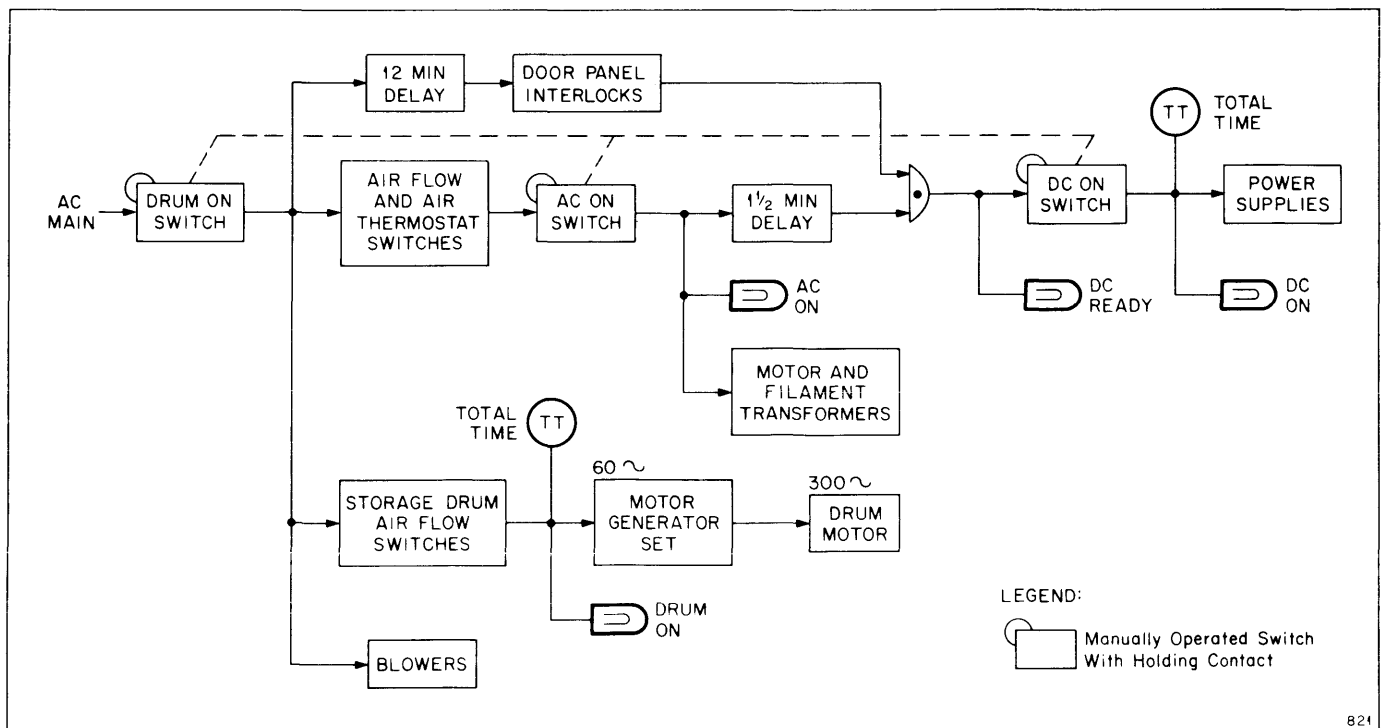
12 MIN DELAY

DOOR PANEL INTERLOCKS

TT TOTAL TIME

AC MAIN

DRUM ON SWITCH

AIR FLOW AND AIR THERMOSTAT SWITCHES

AC ON SWITCH

$1\frac{1}{2}$ MIN DELAY

DC ON SWITCH

POWER SUPPLIES

AC ON

DC READY

DC ON

MOTOR AND FILAMENT TRANSFORMERS

TOTAL TIME TT

60 ~

300 ~

STORAGE DRUM AIR FLOW SWITCHES

MOTOR GENERATOR SET

DRUM MOTOR

DRUM ON

LEGEND:

Manually Operated Switch With Holding Contact

BLOWERS

821